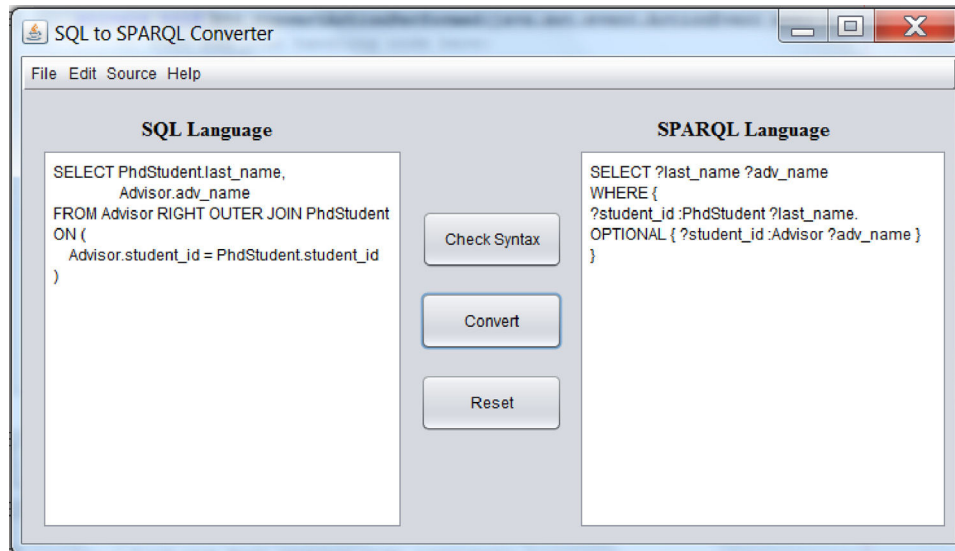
SQL to SPARQL Converter

File Edit Source Help

SQL Language

SELECT PhdStudent.last_name,
Advisor.adv_name
FROM Advisor RIGHT OUTER JOIN PhdStudent
ON (
Advisor.student_id = PhdStudent.student_id
)

Check Syntax

Convert

Reset

SPARQL Language

SELECT ?last_name ?adv_name
WHERE {
?student_id :PhdStudent ?last_name.
OPTIONAL { ?student_id :Advisor ?adv_name }
}